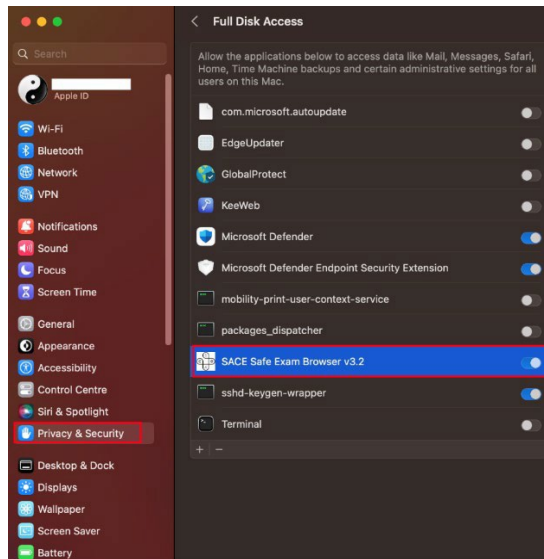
Q Search

Apple ID

Wi-Fi
Bluetooth
Network
VPN

Notifications
Sound
Focus
Screen Time

General
Appearance
Accessibility
Control Centre
Siri & Spotlight
Privacy & Security

Desktop & Dock
Displays
Wallpaper
Screen Saver
Battery

< Full Disk Access

Allow the applications below to access data like Mail, Messages, Safari, Home, Time Machine backups and certain administrative settings for all users on this Mac.

com.microsoft.autoupdate
EdgeUpdater
GlobalProtect
KeeWeb
Microsoft Defender
Microsoft Defender Endpoint Security Extension
mobility-print-user-context-service
packages_dispatcher
SACE Safe Exam Browser v3.2
sshd-keygen-wrapper
Terminal

+ −